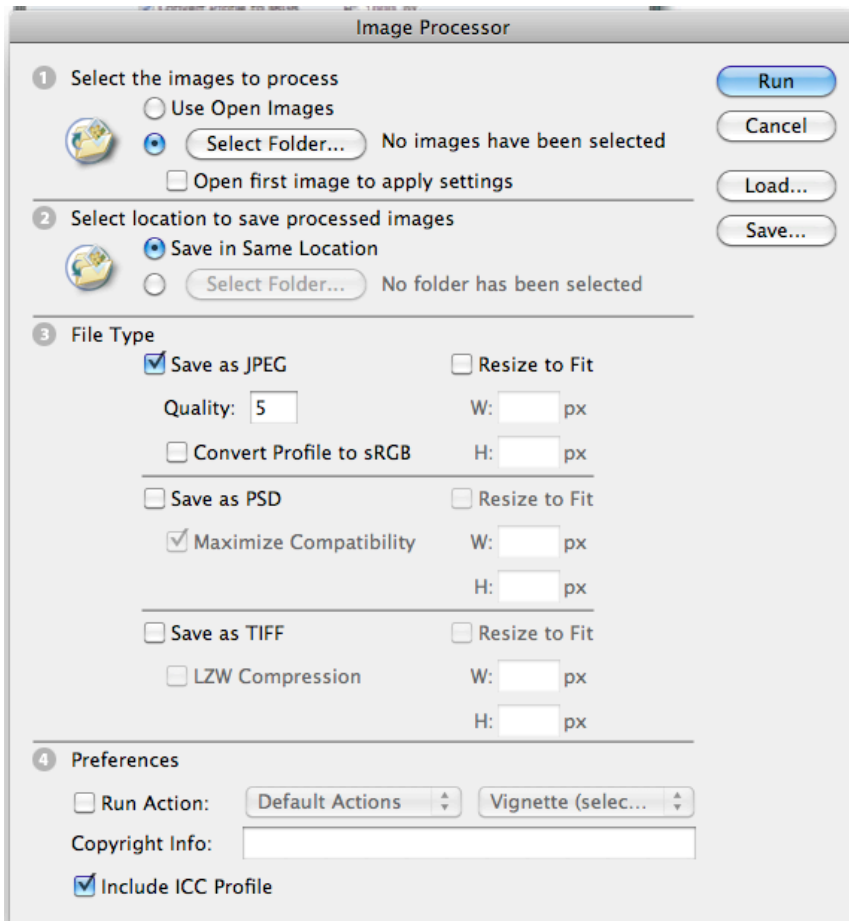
Image Processor

1 Select the images to process
Use Open Images
Select Folder... No images have been selected
Open first image to apply settings

2 Select location to save processed images
Save in Same Location
Select Folder... No folder has been selected

3 File Type
Save as JPEG
Resize to Fit
Quality: 5
W: px
Convert Profile to sRGB
H: px
Save as PSD
Resize to Fit
Maximize Compatibility
W: px
H: px
Save as TIFF
Resize to Fit
LZW Compression
W: px
H: px

4 Preferences
Run Action: Default Actions Vignette (selec...
Copyright Info:
Include ICC Profile

Run
Cancel
Load...
Save...